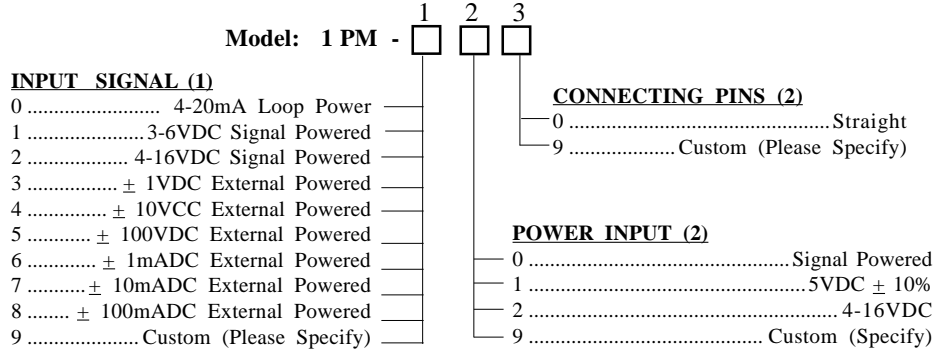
1 2 3

Model: 1 PM -

INPUT SIGNAL (1)
0 .......................... 4-20mA Loop Power
1 .......................3-6VDC Signal Powered
2 .................. 4-16VDC Signal Powered
3 ................ $\pm$ 1VDC External Powered
4 .............. $\pm$ 10VCC External Powered
5 ........... $\pm$ 100VDC External Powered
6 ............ $\pm$ 1mADC External Powered
7 ..........$\pm$ 10mADC External Powered
8 ........ $\pm$ 100mADC External Powered
9 ....................Custom (Please Specify)

CONNECTING PINS (2)
0 ...............................................Straight
9 ...................Custom (Please Specify)

POWER INPUT (2)
0 .........................................Signal Powered
1 .................................................5VDC $\pm$ 10%
2 ..................................................4-16VDC
9 ...........................................Custom (Specify)